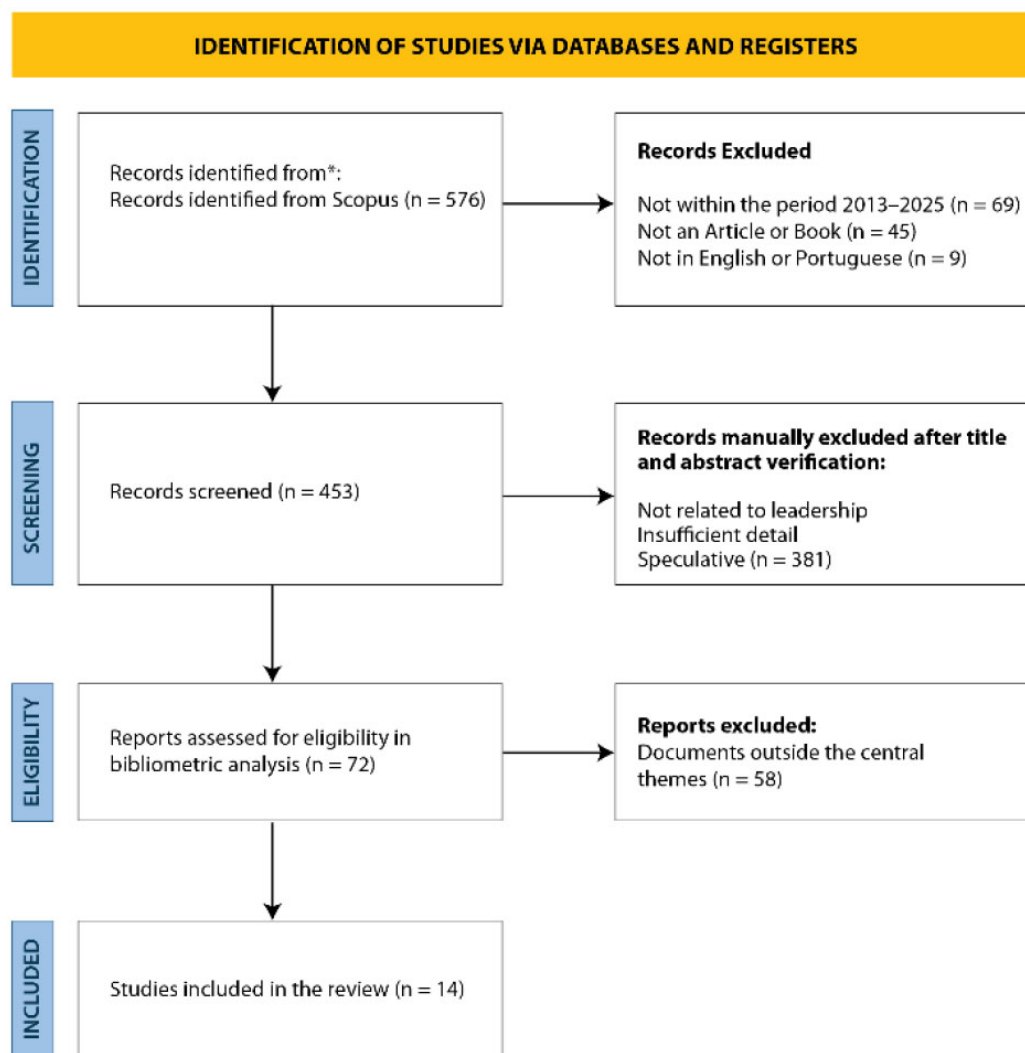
IDENTIFICATION OF STUDIES VIA DATABASES AND REGISTERS

IDENTIFICATION

Records identified from*:
Records identified from Scopus (n = 576)

Records Excluded

Not within the period 2013–2025 (n = 69)
Not an Article or Book (n = 45)
Not in English or Portuguese (n = 9)

SCREENING

Records screened (n = 453)

Records manually excluded after title and abstract verification:

Not related to leadership
Insufficient detail
Speculative (n = 381)

ELIGIBILITY

Reports assessed for eligibility in bibliometric analysis (n = 72)

Reports excluded:
Documents outside the central themes (n = 58)

INCLUDED

Studies included in the review (n = 14)